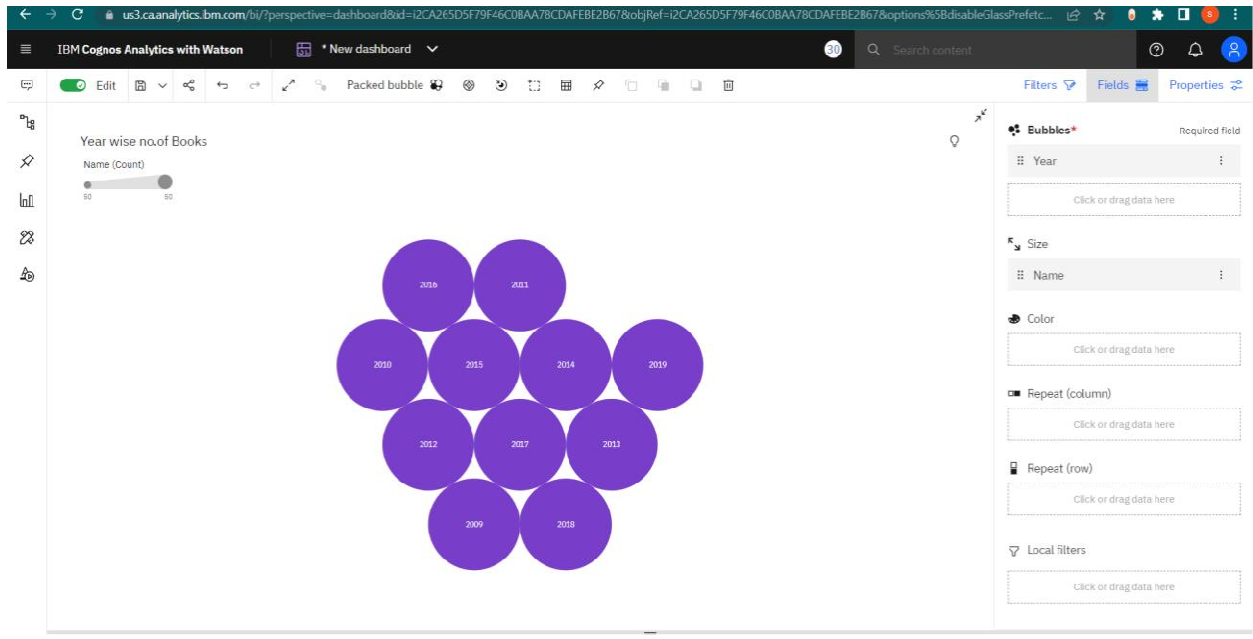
us3.ca.analytics.ibm.com/bi/?perspective=dashboard&id=i2CA265D5F79F46C0BAA78CDAFEBE2B67&objRef=i2CA265D5F79F46C0BAA78CDAFEBE2B67&options%5BdisableGlassPrefetc...

S

IBM Cognos Analytics with Watson

* New dashboard

30

Search content

Edit

Packed bubble

Filters

Fields

Properties

Year wise no.of Books

Name (Count)

50

60

2016

2011

2010

2015

2014

2019

2012

2017

2013

2009

2018

Bubbles*

Required field

Year

Click or drag data here

Size

Name

Color

Click or drag data here

Repeat (column)

Click or drag data here

Repeat (row)

Click or drag data here

Local filters

Click or drag data here